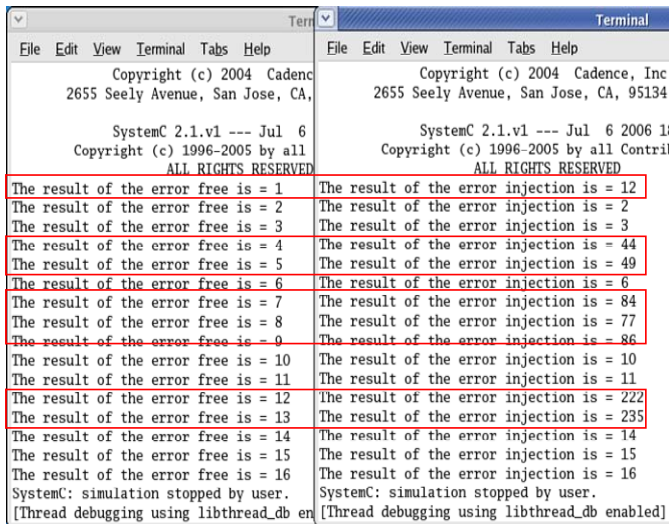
Term

File Edit View Terminal Tabs Help

Copyright (c) 2004 Cadenc
2655 Seely Avenue, San Jose, CA,

SystemC 2.1.v1 --- Jul 6
Copyright (c) 1996-2005 by all
ALL RIGHTS RESERVED
The result of the error free is = 1
The result of the error free is = 2
The result of the error free is = 3
The result of the error free is = 4
The result of the error free is = 5
The result of the error free is = 6
The result of the error free is = 7
The result of the error free is = 8
The result of the error free is = 9
The result of the error free is = 10
The result of the error free is = 11
The result of the error free is = 12
The result of the error free is = 13
The result of the error free is = 14
The result of the error free is = 15
The result of the error free is = 16
SystemC: simulation stopped by user.
[Thread debugging using libthread_db en

Terminal

File Edit View Terminal Tabs Help

Copyright (c) 2004 Cadence, Inc
2655 Seely Avenue, San Jose, CA, 95134

SystemC 2.1.v1 --- Jul 6 2006 1
Copyright (c) 1996-2005 by all Contri
ALL RIGHTS RESERVED
The result of the error injection is = 12
The result of the error injection is = 2
The result of the error injection is = 3
The result of the error injection is = 44
The result of the error injection is = 49
The result of the error injection is = 6
The result of the error injection is = 84
The result of the error injection is = 77
The result of the error injection is = 86
The result of the error injection is = 10
The result of the error injection is = 11
The result of the error injection is = 222
The result of the error injection is = 235
The result of the error injection is = 14
The result of the error injection is = 15
The result of the error injection is = 16
SystemC: simulation stopped by user.
[Thread debugging using libthread_db enabled]